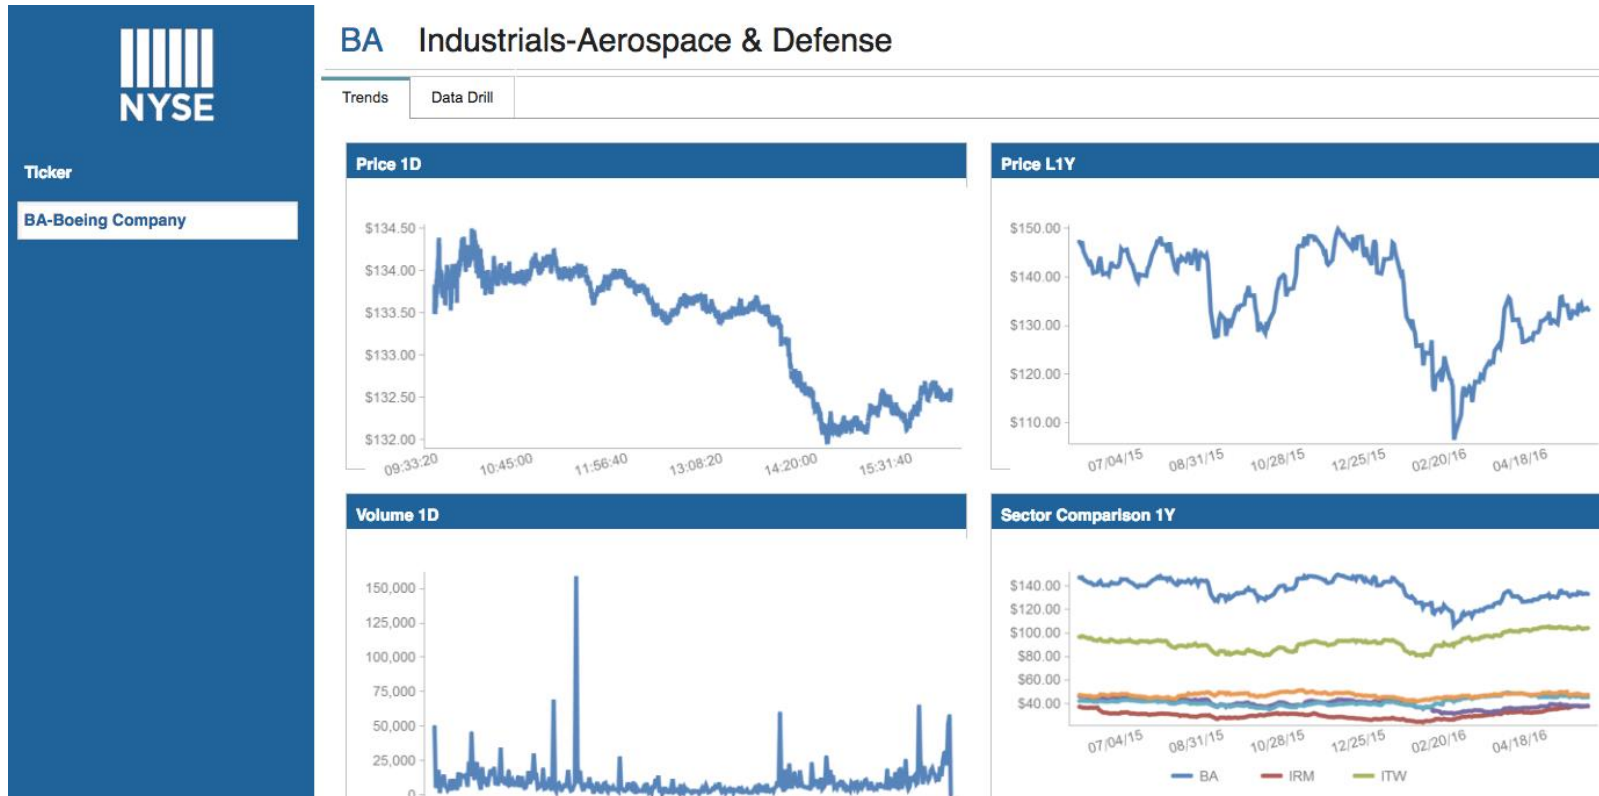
NYSE

Ticker

BA-Boeing Company

BA Industrials-Aerospace & Defense

Trends | Data Drill

Price 1D

$134.50
$134.00
$133.50
$133.00
$132.50
$132.00

09:33:20 10:45:00 11:56:40 13:08:20 14:20:00 15:31:40

Price L1Y

$150.00
$140.00
$130.00
$120.00
$110.00

07/04/15 08/31/15 10/28/15 12/25/15 02/20/16 04/18/16

Volume 1D

150,000
125,000
100,000
75,000
50,000
25,000
0

Sector Comparison 1Y

$140.00
$120.00
$100.00
$80.00
$60.00
$40.00

07/04/15 08/31/15 10/28/15 12/25/15 02/20/16 04/18/16

BA IRM ITW